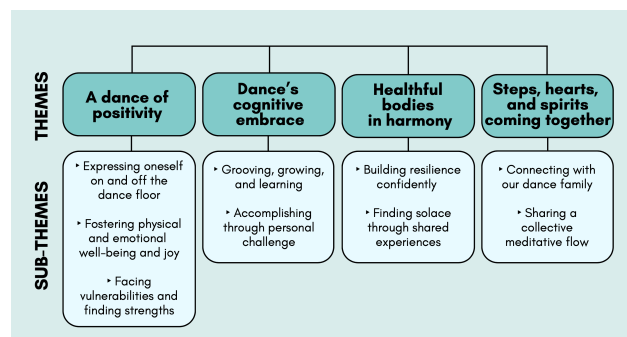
THEMES

A dance of positivity

Dance's cognitive embrace

Healthful bodies in harmony

Steps, hearts, and spirits coming together

SUB-THEMES

‣ Expressing oneself on and off the dance floor

‣ Fostering physical and emotional well-being and joy

‣ Facing vulnerabilities and finding strengths

‣ Grooving, growing, and learning

‣ Accomplishing through personal challenge

‣ Building resilience confidently

‣ Finding solace through shared experiences

‣ Connecting with our dance family

‣ Sharing a collective meditative flow